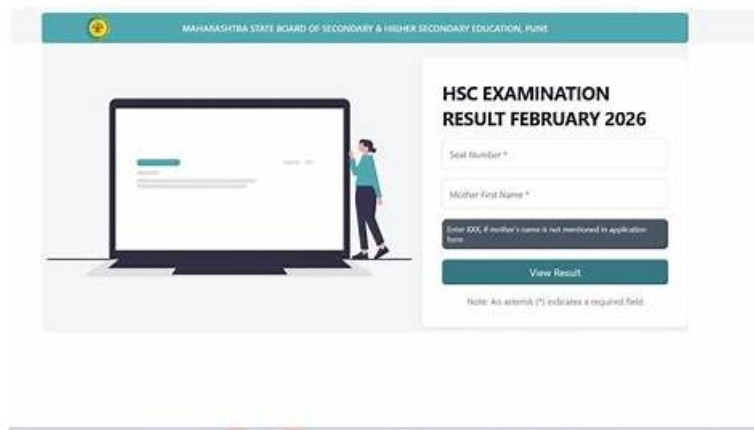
MAHARASHTRA STATE BOARD OF SECONDARY & HIGHER SECONDARY EDUCATION, PUNE

HSC EXAMINATION RESULT FEBRUARY 2026

Seat Number *

Mother First Name *

Enter XXX, if mother's name is not mentioned in application form

View Result

Note: An asterisk (*) indicates a required field